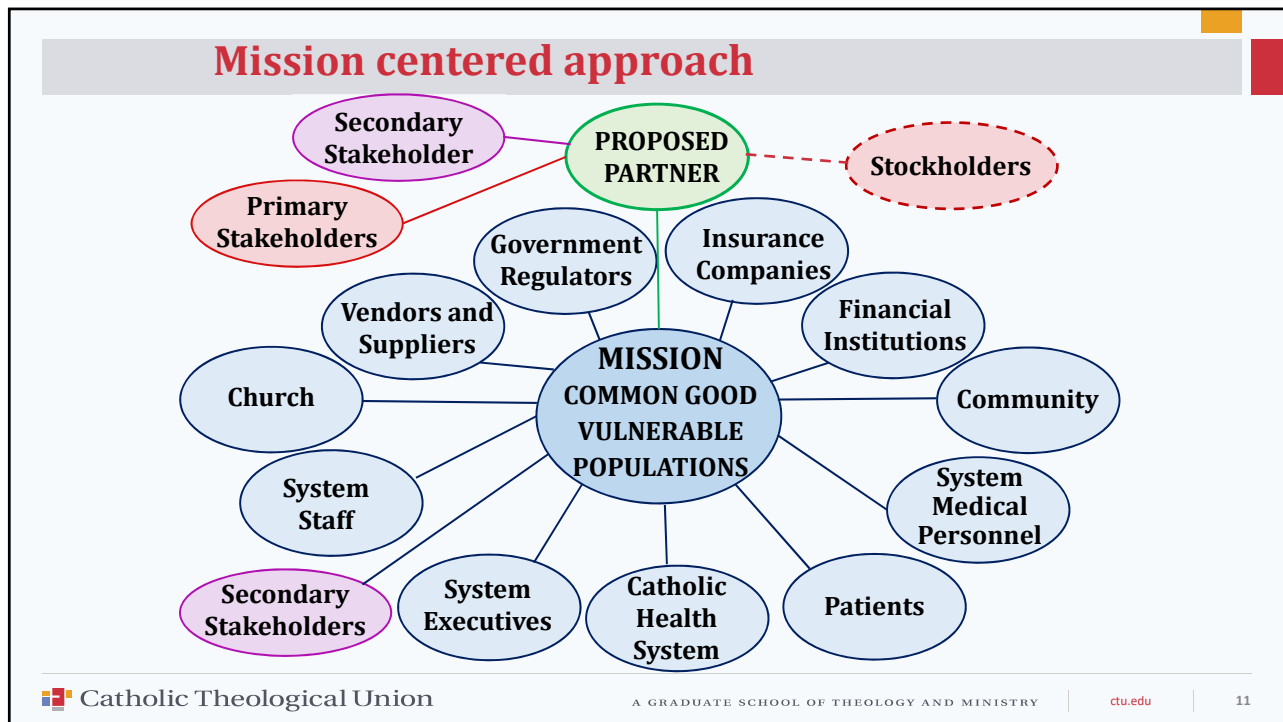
Mission centered approach

Secondary Stakeholder

PROPOSED PARTNER

Stockholders

Primary Stakeholders

Government Regulators

Insurance Companies

Vendors and Suppliers

Financial Institutions

MISSION
COMMON GOOD
VULNERABLE POPULATIONS

Church

Community

System Staff

System Medical Personnel

Secondary Stakeholders

System Executives

Catholic Health System

Patients

Catholic Theological Union

A GRADUATE SCHOOL OF THEOLOGY AND MINISTRY

ctu.edu

11